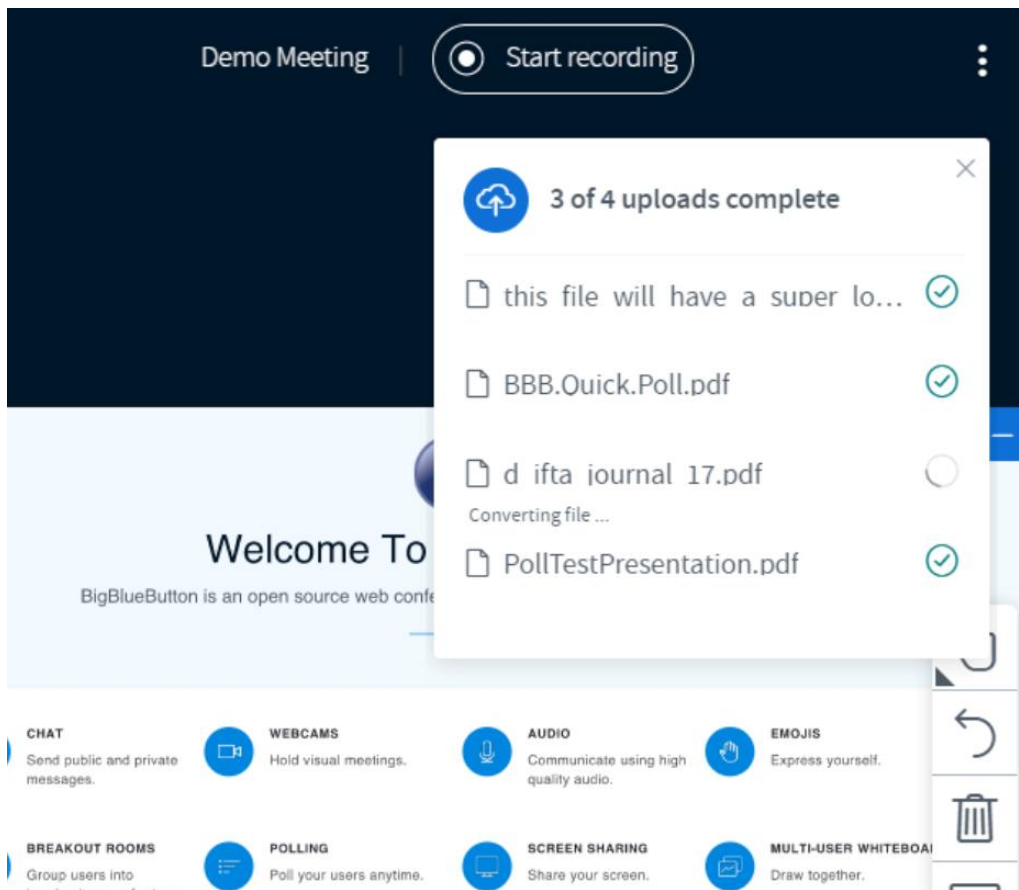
Demo Meeting | Start recording

3 of 4 uploads complete

this file will have a super lo...

BBB.Quick.Poll.pdf

d ifta journal 17.pdf

Converting file ...

PollTestPresentation.pdf

Welcome To

BigBlueButton is an open source web conf

CHAT
Send public and private messages.

WEBCAMS
Hold visual meetings.

AUDIO
Communicate using high quality audio.

EMOJIS
Express yourself.

BREAKOUT ROOMS
Group users into

POLLING
Poll your users anytime.

SCREEN SHARING
Share your screen.

MULTI-USER WHITEBOA
Draw together.